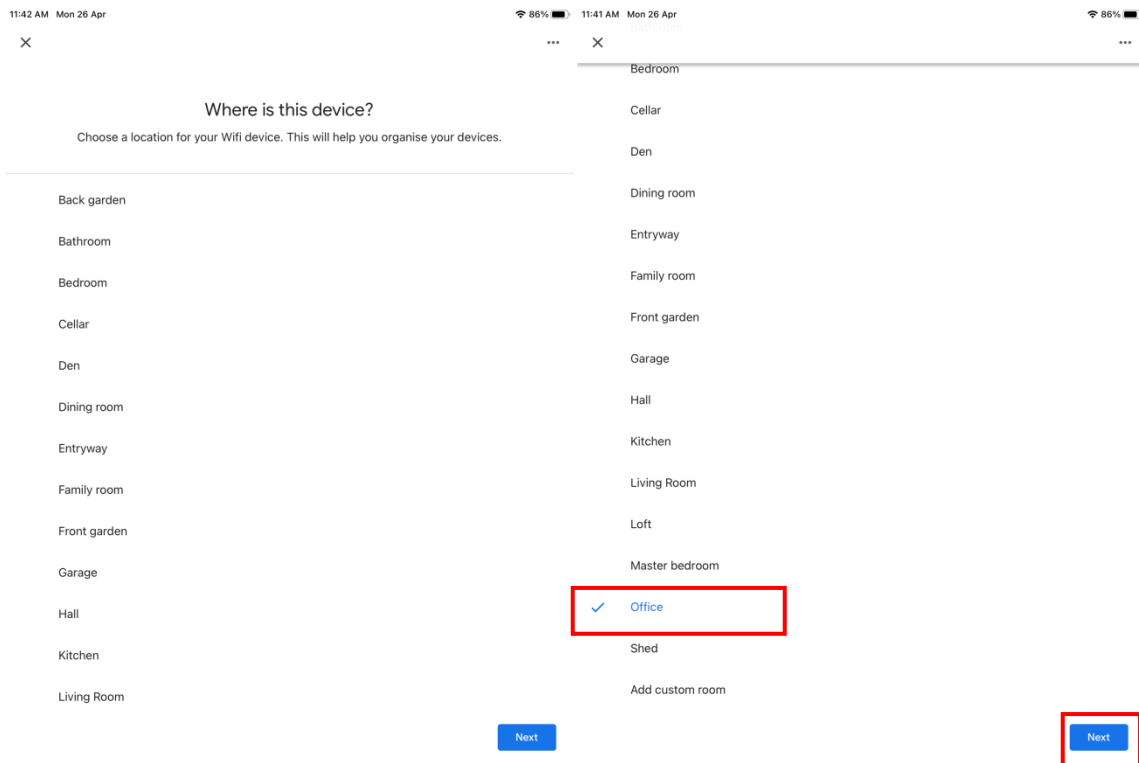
11:42 AM Mon 26 Apr
86%
×
...
Where is this device?
Choose a location for your Wifi device. This will help you organise your devices.
Back garden
Bathroom
Bedroom
Cellar
Den
Dining room
Entryway
Family room
Front garden
Garage
Hall
Kitchen
Living Room
Next

11:41 AM Mon 26 Apr
86%
×
...
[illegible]
Bedroom
Cellar
Den
Dining room
Entryway
Family room
Front garden
Garage
Hall
Kitchen
Living Room
Loft
Master bedroom
Office
Shed
Add custom room
Next